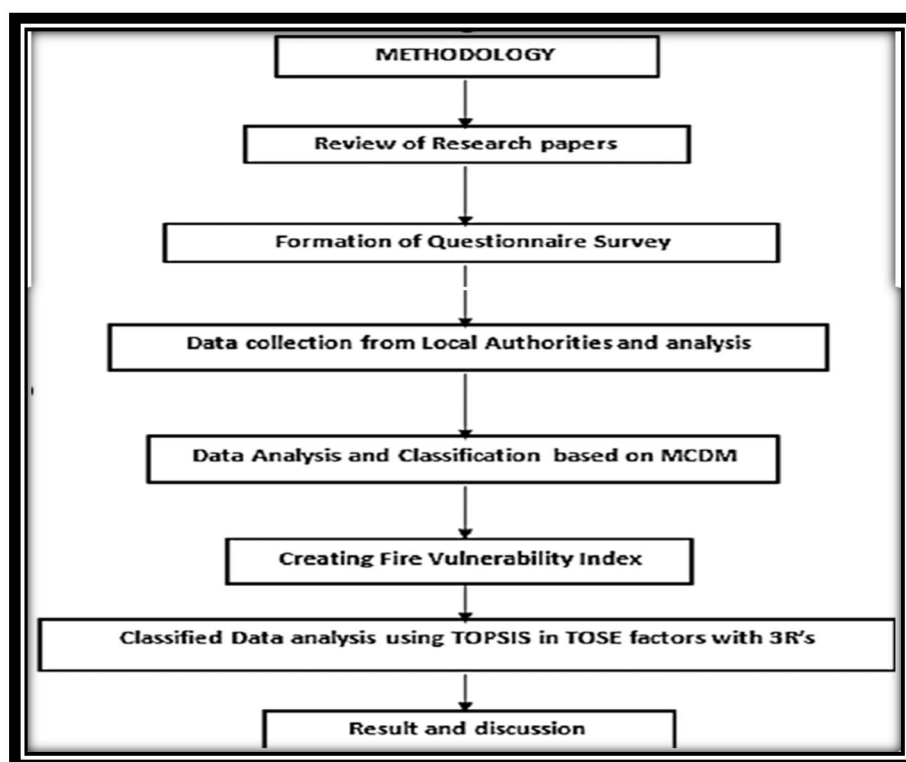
METHODOLOGY

Review of Research papers

Formation of Questionnaire Survey

Data collection from Local Authorities and analysis

Data Analysis and Classification based on MCDM

Creating Fire Vulnerability Index

Classified Data analysis using TOPSIS in TOSE factors with 3R's

Result and discussion